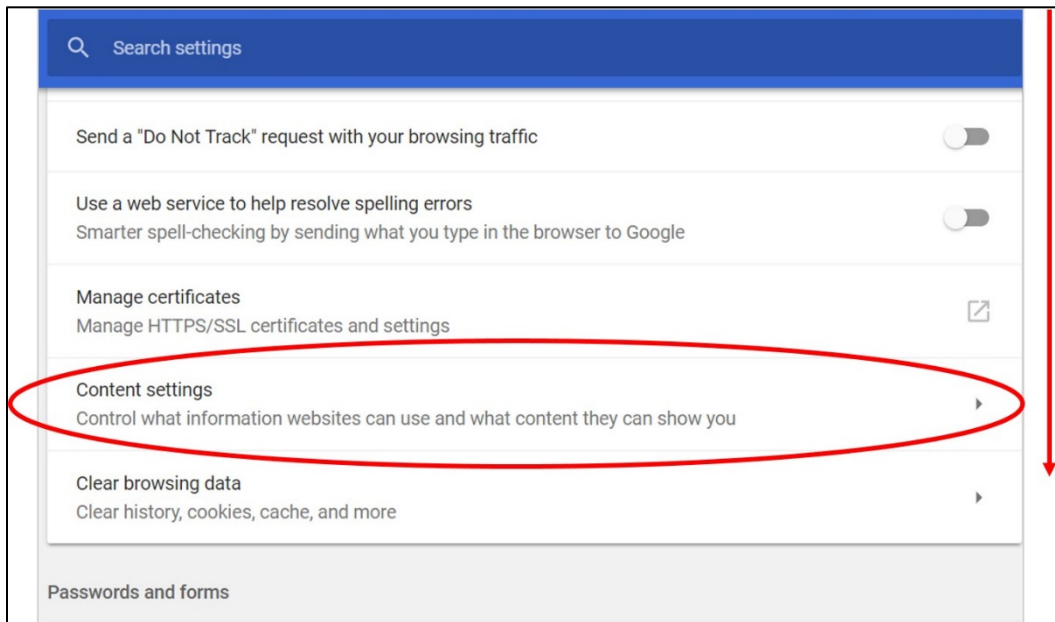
Search settings

Send a "Do Not Track" request with your browsing traffic

Use a web service to help resolve spelling errors
Smarter spell-checking by sending what you type in the browser to Google

Manage certificates
Manage HTTPS/SSL certificates and settings

Content settings
Control what information websites can use and what content they can show you

Clear browsing data
Clear history, cookies, cache, and more

Passwords and forms